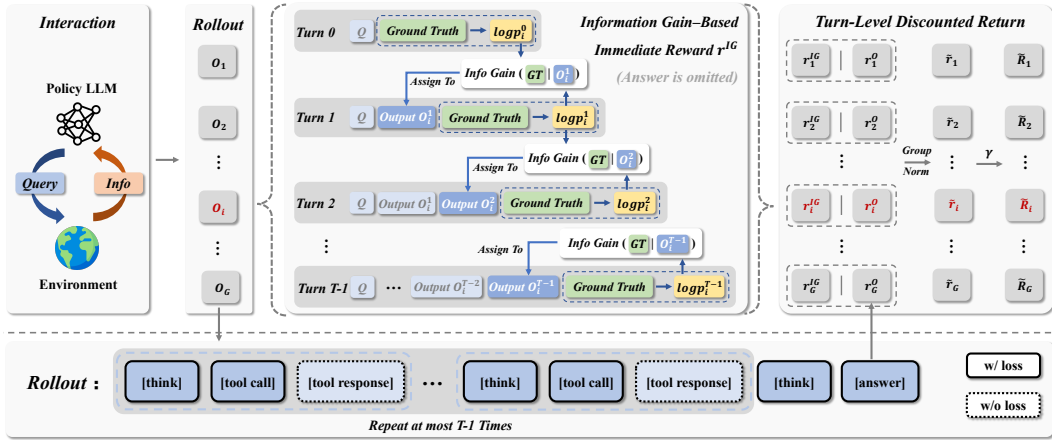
Interaction

Policy LLM

Query

Info

Environment

Rollout

$o_1$

$o_2$

⋮

$o_i$

⋮

$o_G$

Information Gain–Based Immediate Reward $r^{IG}$

(Answer is omitted)

Turn 0 Q Ground Truth $logp_i^0$

Assign To Info Gain ( GT | $O_i^1$ )

Turn 1 Q Output $O_i^1$ Ground Truth $logp_i^1$

Assign To Info Gain ( GT | $O_i^2$ )

Turn 2 Q Output $O_i^1$ Output $O_i^2$ Ground Truth $logp_i^2$

⋮

Assign To Info Gain ( GT | $O_i^{T-1}$ )

Turn T-1 Q ··· Output $O_i^{T-2}$ Output $O_i^{T-1}$ Ground Truth $logp_i^{T-1}$

Turn-Level Discounted Return

$r_1^{IG}$ | $r_1^O$ $\tilde{r}_1$ $\tilde{R}_1$

$r_2^{IG}$ | $r_2^O$ $\tilde{r}_2$ $\tilde{R}_2$

⋮ Group Norm ⋮ $\gamma$ ⋮

$r_i^{IG}$ | $r_i^O$ $\tilde{r}_i$ $\tilde{R}_i$

⋮ ⋮ ⋮

$r_G^{IG}$ | $r_G^O$ $\tilde{r}_G$ $\tilde{R}_G$

Rollout : [think] [tool call] [tool response] ··· [think] [tool call] [tool response] [think] [answer]

Repeat at most T-1 Times

w/ loss

w/o loss